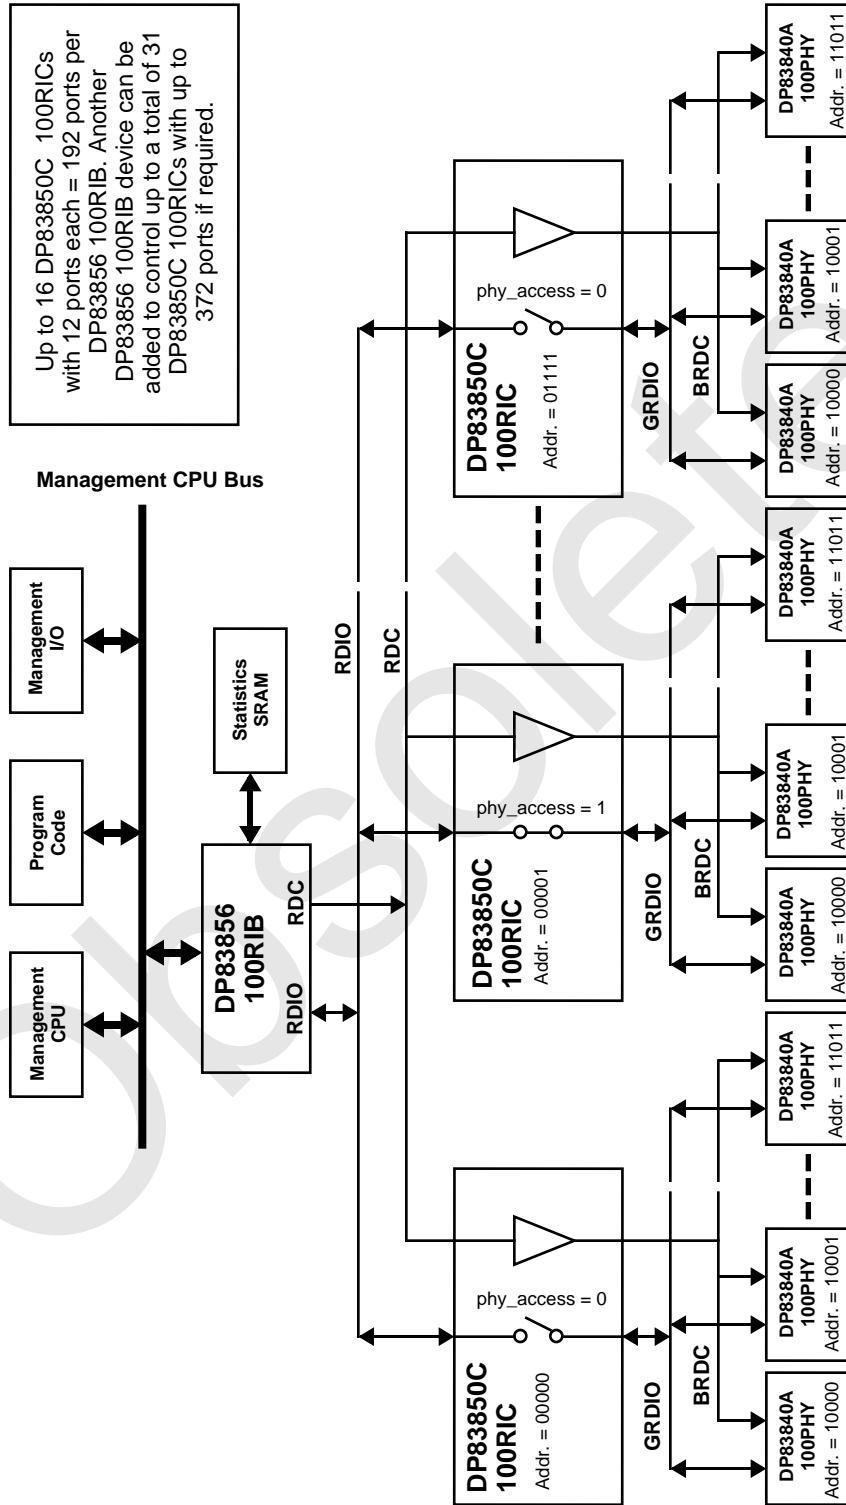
Up to 16 DP83850C 100RICs with 12 ports each = 192 ports per DP83856 100RIB. Another DP83856 100RIB device can be added to control up to a total of 31 DP83850C 100RICs with up to 372 ports if required.

Management CPU Bus

Management CPU

Program Code

Management I/O

Statistics SRAM

DP83856 100RIB

RDIO

RDC

RDIO

RDC

DP83850C 100RIC
Addr. = 00000

phy_access = 0

GRDIO

BRDC

DP83840A 100PHY
Addr. = 10000

DP83840A 100PHY
Addr. = 10001

DP83840A 100PHY
Addr. = 11011

DP83850C 100RIC
Addr. = 00001

phy_access = 1

GRDIO

BRDC

DP83840A 100PHY
Addr. = 10000

DP83840A 100PHY
Addr. = 10001

DP83840A 100PHY
Addr. = 11011

DP83850C 100RIC
Addr. = 01111

phy_access = 0

GRDIO

BRDC

DP83840A 100PHY
Addr. = 10000

DP83840A 100PHY
Addr. = 10001

DP83840A 100PHY
Addr. = 11011

Obsolete